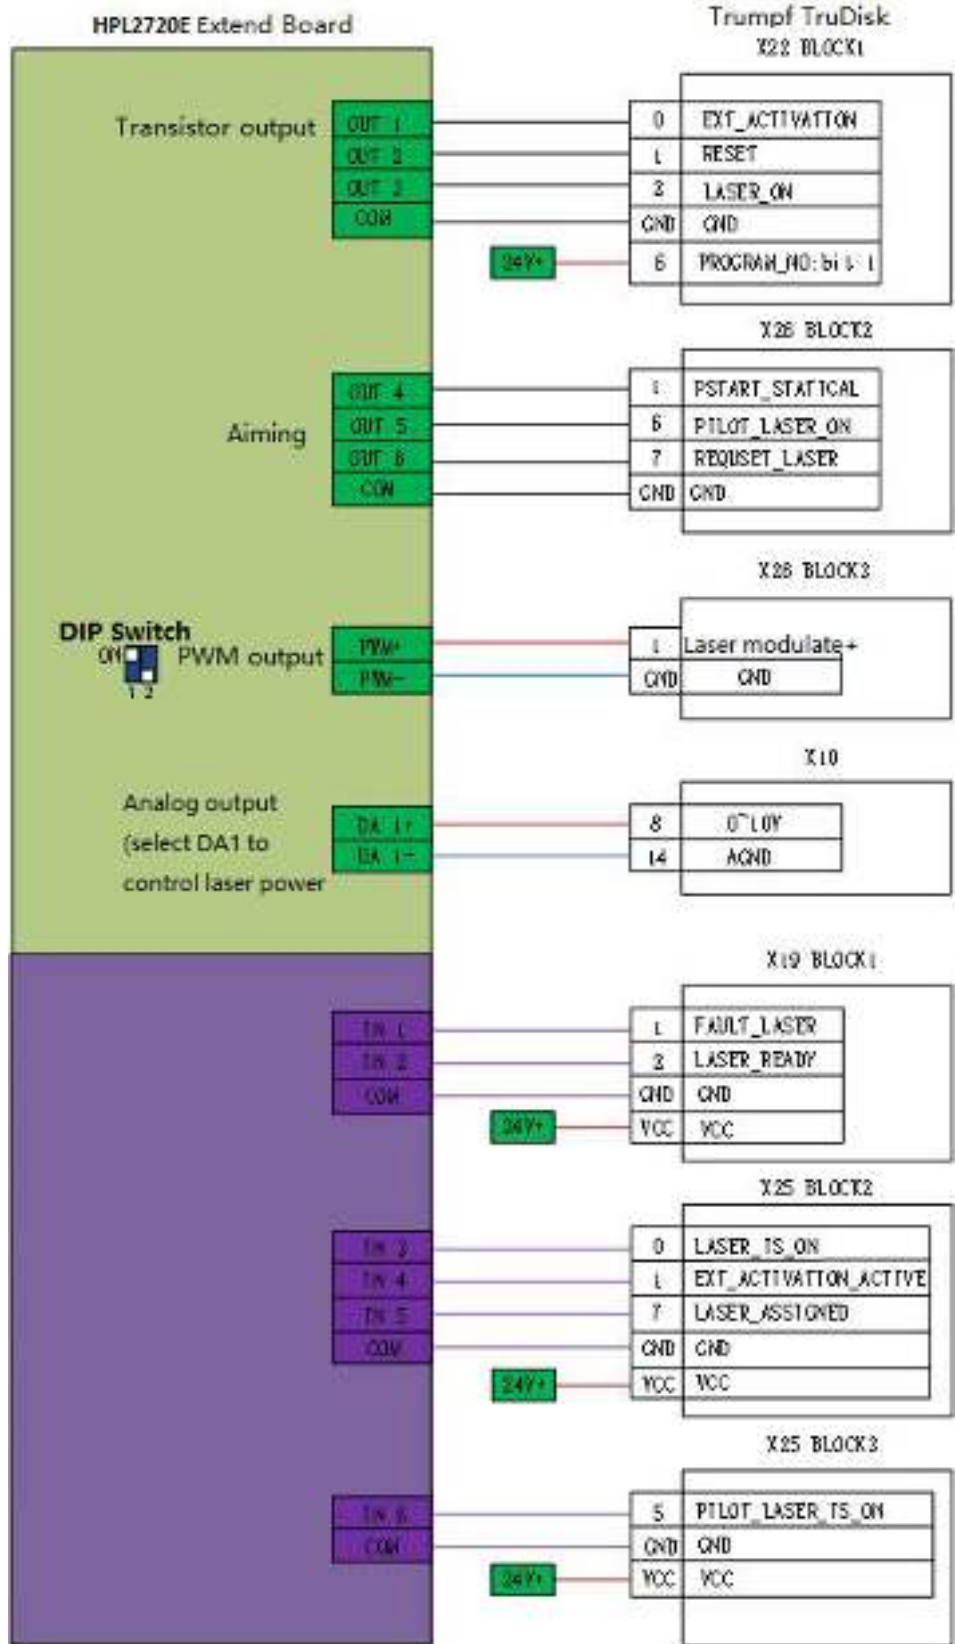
HPL2720E Extend Board

Trumpf TruDisk

X22 BLOCK1

Transistor output

OUT 1
OUT 2
OUT 3
COM

| 0 | EXT_ACTIVATION |
|---|---|
| 1 | RESET |
| 2 | LASER_ON |
| GND | GND |
| 6 | PROGRAM_NO: bit 1 |

24V+

X26 BLOCK2

Aiming

OUT 4
OUT 5
OUT 6
COM

| 1 | PSTART_STATICAL |
|---|---|
| 6 | PILOT_LASER_ON |
| 7 | REQUSET_LASER |
| GND | GND |

X26 BLOCK3

DIP Switch
ON
1 2
PWM output

PWM+
PWM-

| 1 | Laser modulate+ |
|---|---|
| GND | GND |

X10

Analog output (select DA1 to control laser power

DA 1+
DA 1-

| 8 | 0~10V |
|---|---|
| 14 | AGND |

X19 BLOCK1

IN 1
IN 2
COM

| 1 | FAULT_LASER |
|---|---|
| 2 | LASER_READY |
| GND | GND |
| VCC | VCC |

24V+

X25 BLOCK2

IN 3
IN 4
IN 5
COM

| 0 | LASER_IS_ON |
|---|---|
| 1 | EXT_ACTIVATION_ACTIVE |
| 7 | LASER_ASSIGNED |
| GND | GND |
| VCC | VCC |

24V+

X25 BLOCK3

IN 6
COM

| 5 | PILOT_LASER_IS_ON |
|---|---|
| GND | GND |
| VCC | VCC |

24V+